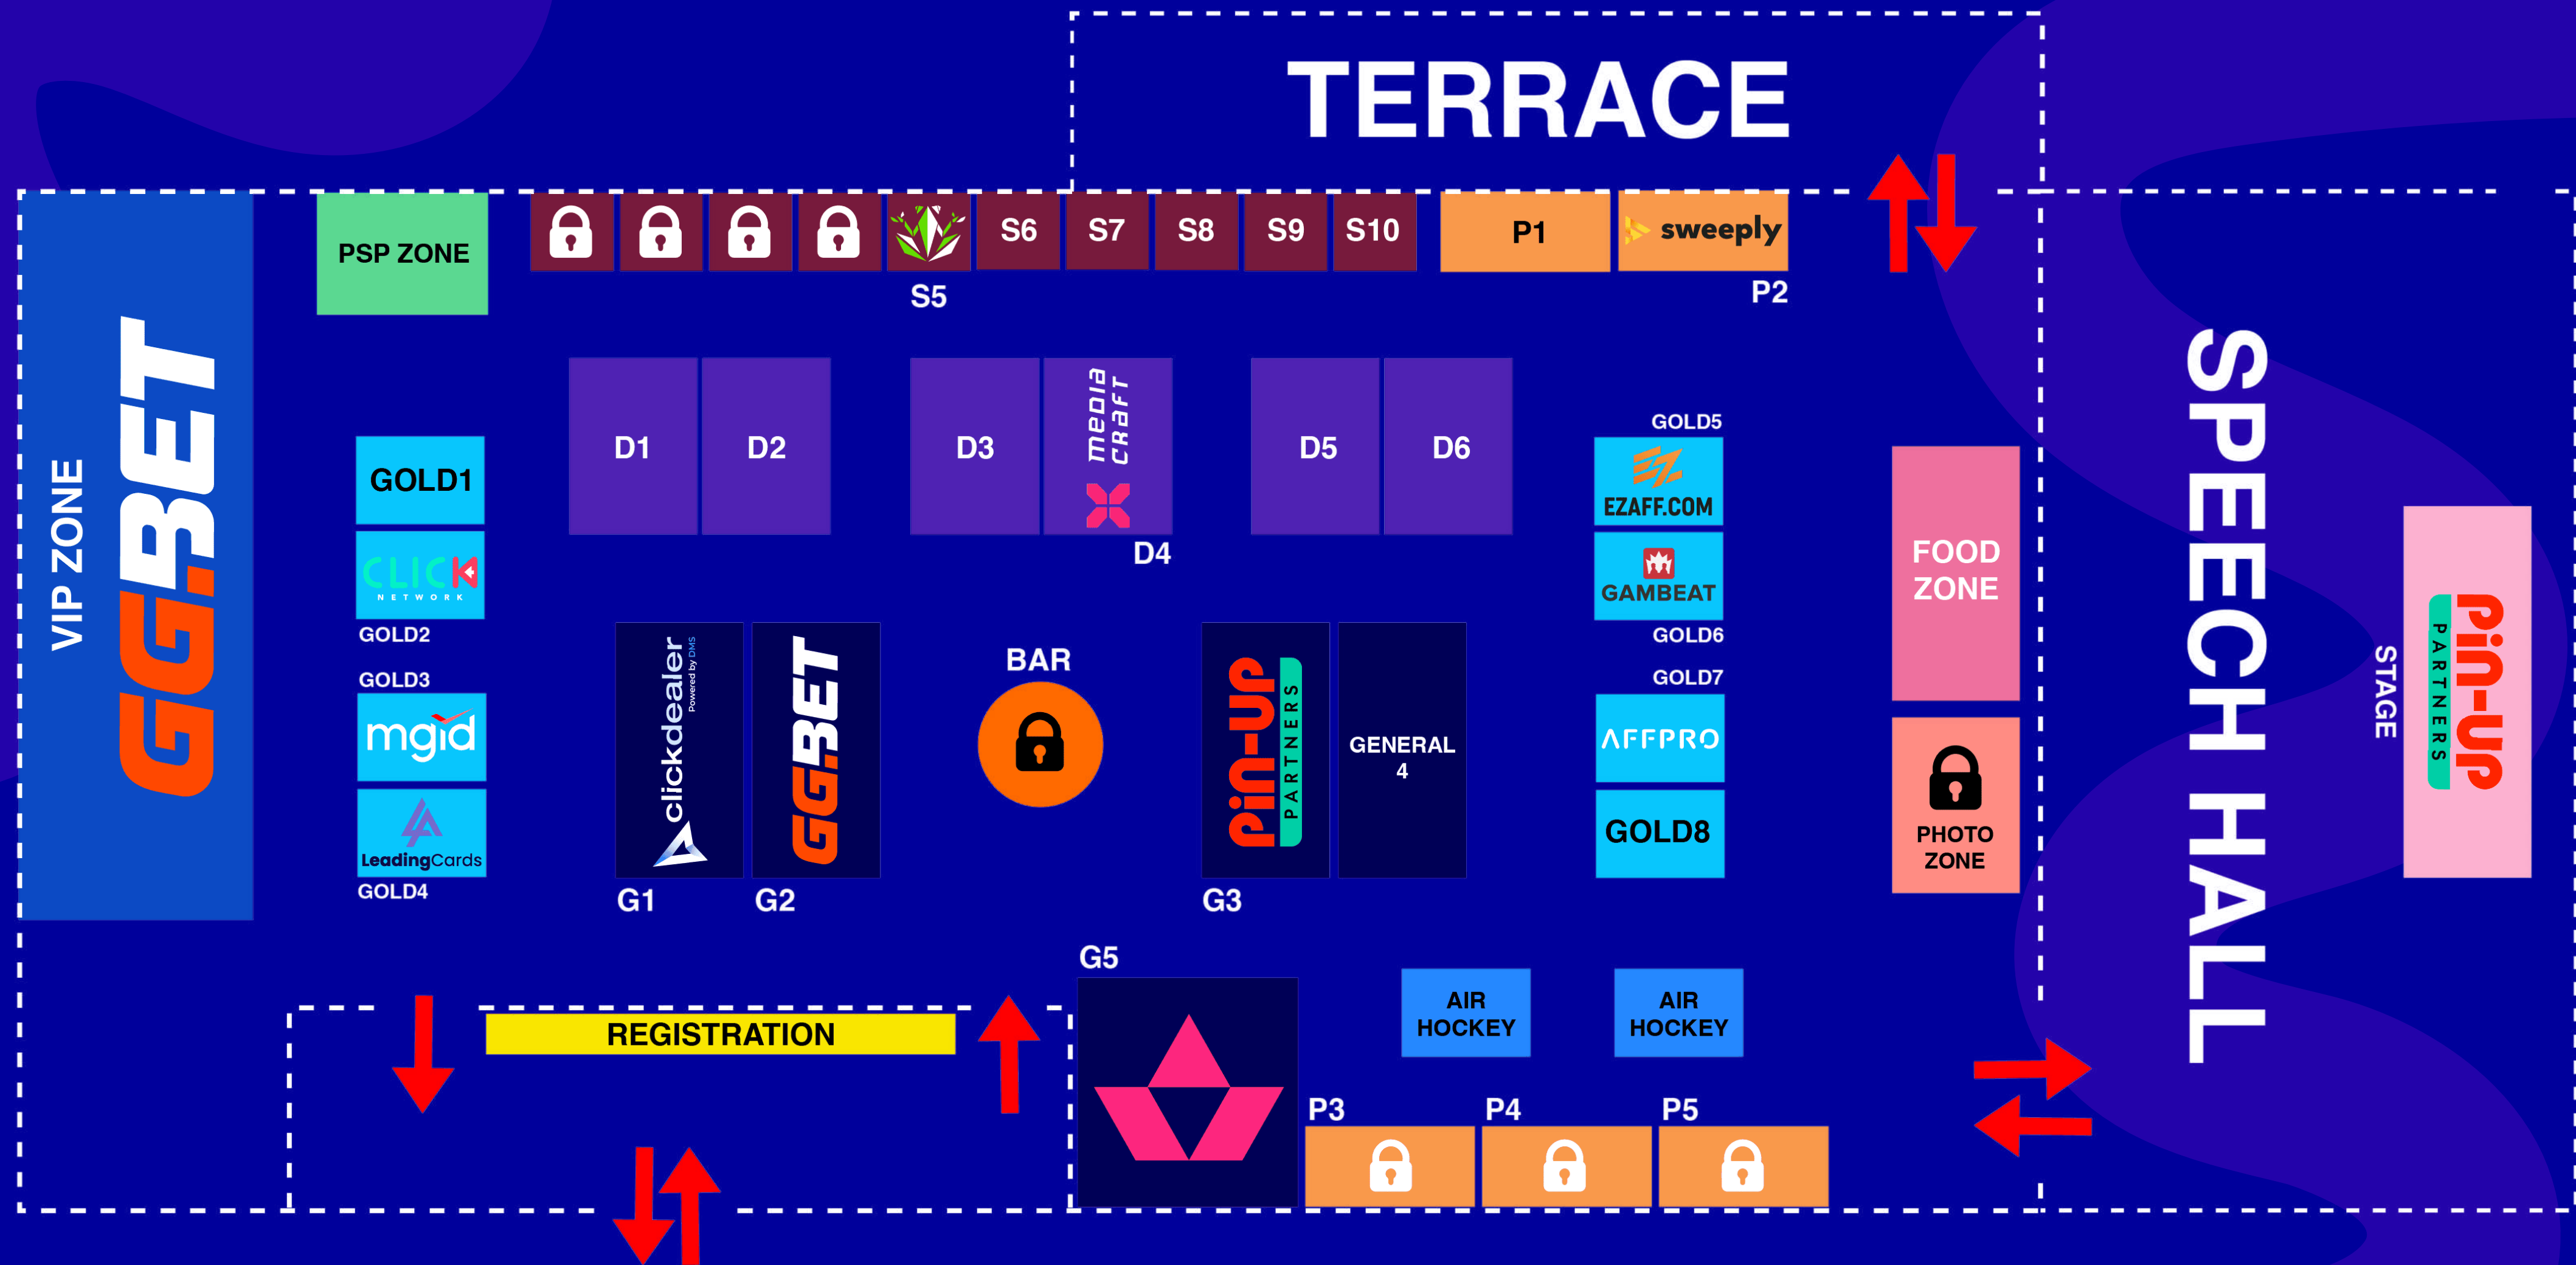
TERRACE

VIP ZONE
GG.BET

PSP ZONE

S5
S6
S7
S8
S9
S10

P1
sweeply
P2

D1
D2
D3
media craft
D4
D5
D6

GOLD1
CLICK NETWORK
GOLD2
GOLD3
mgid
LeadingCards
GOLD4

clickdealer Powered by DMS
G1
GG.BET
G2

BAR

PIN-UP PARTNERS
G3
GENERAL 4

GOLD5
EZAFF.COM
GAMBEAT
GOLD6
GOLD7
AFFPRO
GOLD8

FOOD ZONE
PHOTO ZONE

SPEECH HALL
STAGE
PIN-UP PARTNERS

G5
REGISTRATION
AIR HOCKEY
AIR HOCKEY
P3
P4
P5